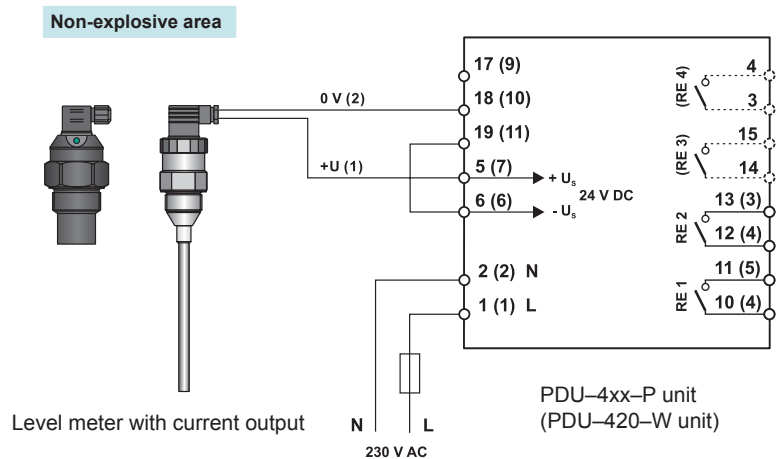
Non-explosive area

0 V (2)

+U (1)

17 (9)

18 (10)

19 (11)

5 (7)

6 (6)

+ $U_s$

24 V DC

- $U_s$

2 (2) N

1 (1) L

(RE 4)

4

3

(RE 3)

15

14

RE 2

13 (3)

12 (4)

RE 1

11 (5)

10 (4)

Level meter with current output

N

L

230 V AC

PDU–4xx–P unit
(PDU–420–W unit)